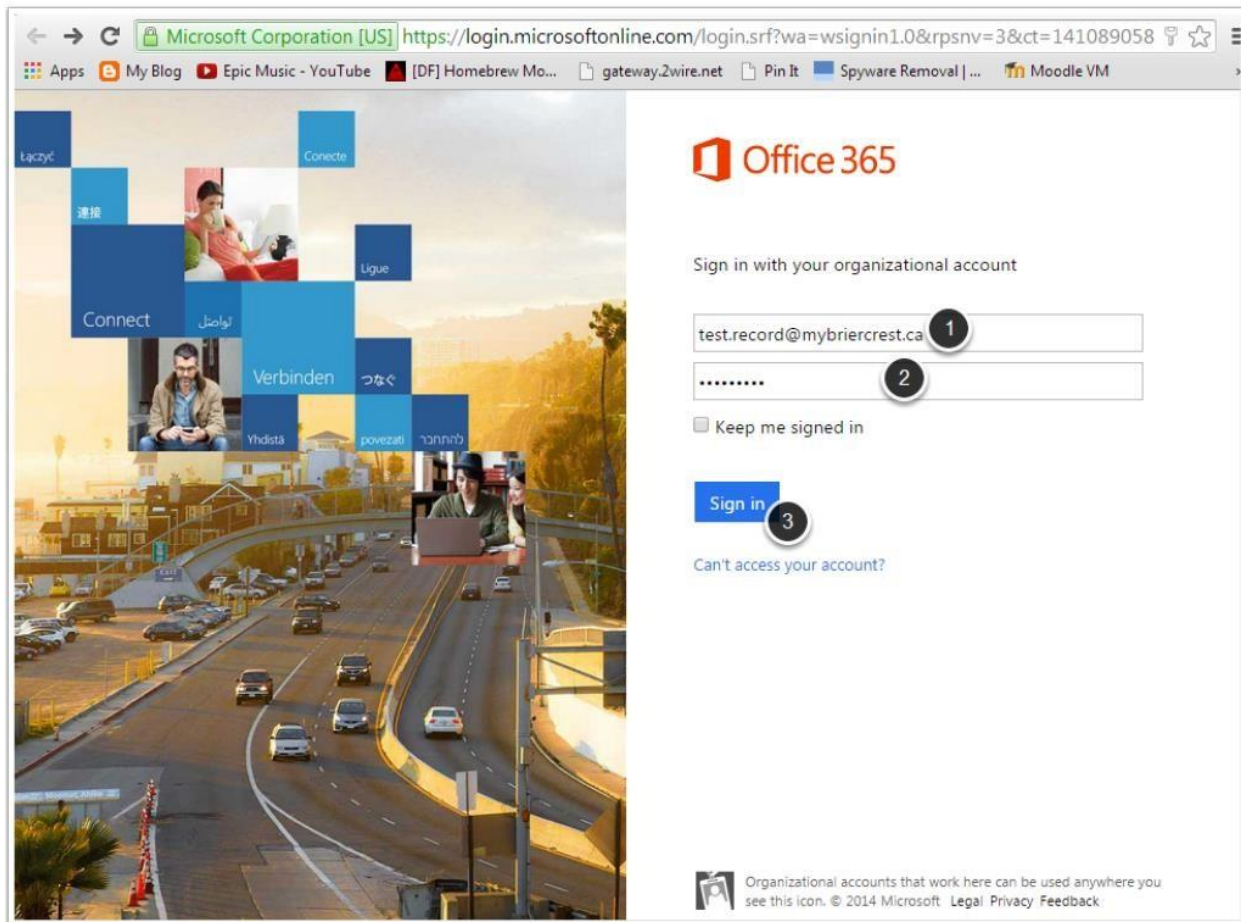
Microsoft Corporation [US] https://login.microsoftonline.com/login.srf?wa=wsignin1.0&rpsnv=3&ct=141089058

Apps My Blog Epic Music - YouTube [DF] Homebrew Mo... gateway.2wire.net Pin It Spyware Removal | ... Moodle VM

Łączyć
Conecte
連接
Ligue
Connect
لتواصل
Verbinden
つなぐ
Yhdistä
povezati
להתחבר

Office 365

Sign in with your organizational account

test.record@mybriercrest.ca 1

••••••••• 2

Keep me signed in

Sign in 3

Can't access your account?

Organizational accounts that work here can be used anywhere you see this icon. © 2014 Microsoft Legal Privacy Feedback